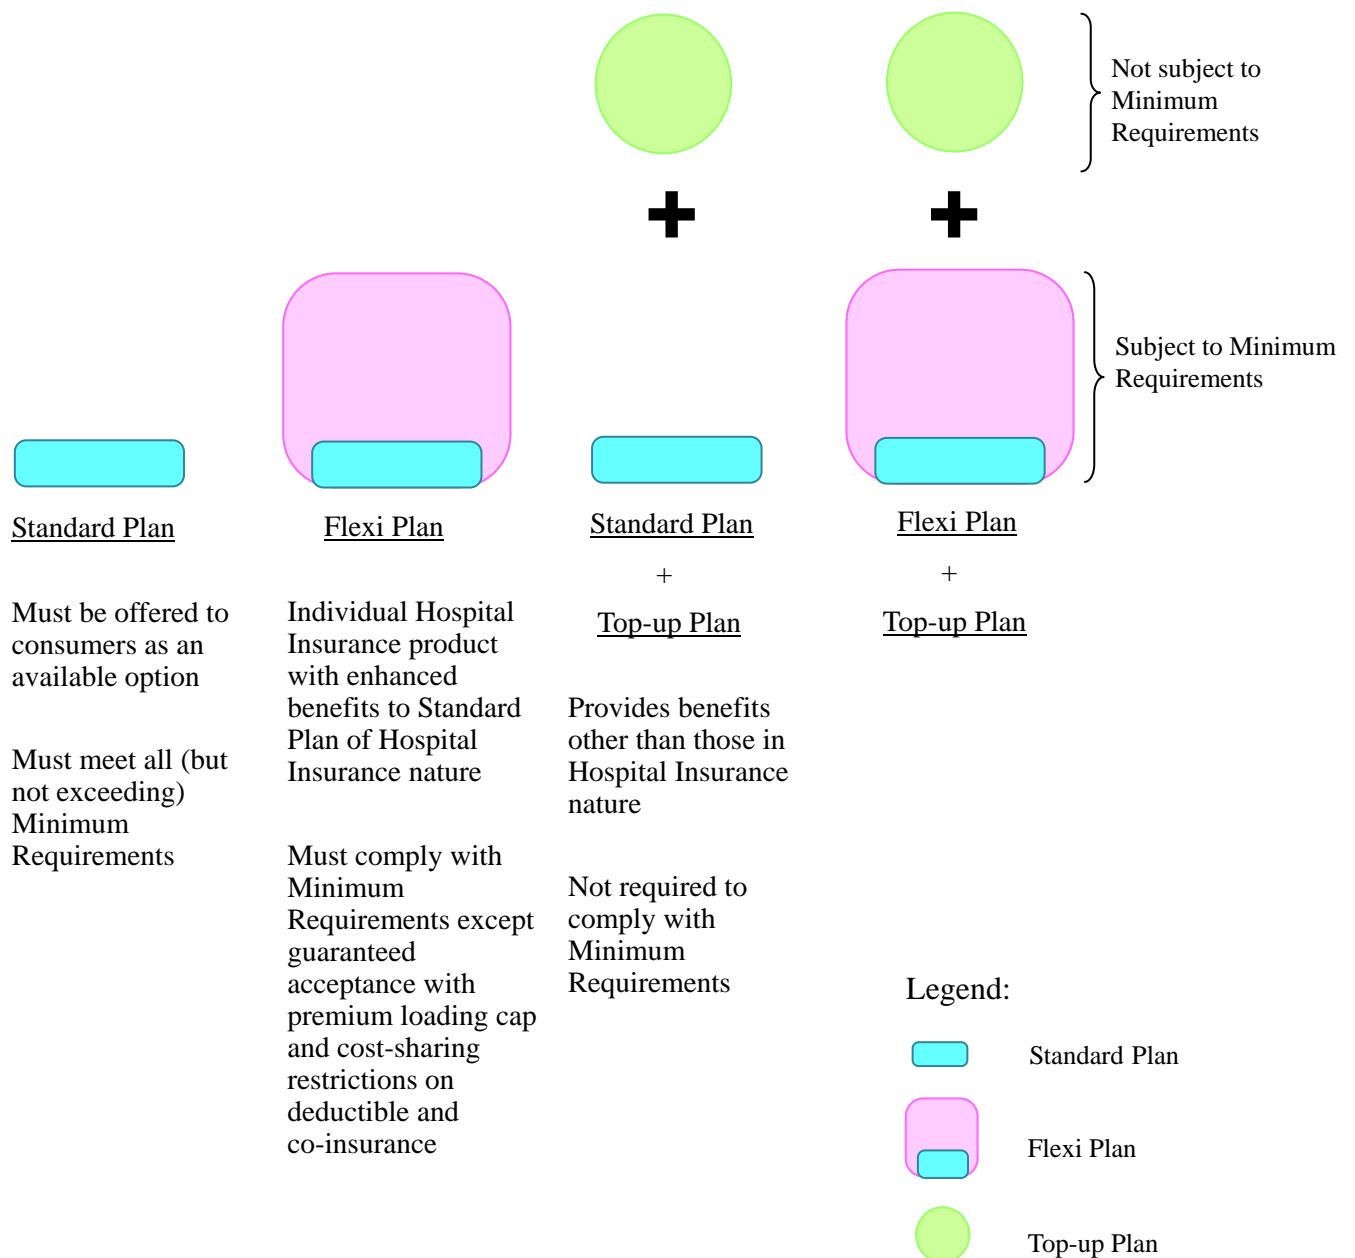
Not subject to Minimum Requirements

Subject to Minimum Requirements

Standard Plan

Must be offered to consumers as an available option

Must meet all (but not exceeding) Minimum Requirements

Flexi Plan

Individual Hospital Insurance product with enhanced benefits to Standard Plan of Hospital Insurance nature

Must comply with Minimum Requirements except guaranteed acceptance with premium loading cap and cost-sharing restrictions on deductible and co-insurance

Standard Plan

+

Top-up Plan

Provides benefits other than those in Hospital Insurance nature

Not required to comply with Minimum Requirements

Flexi Plan

+

Top-up Plan

Legend:

Standard Plan

Flexi Plan

Top-up Plan